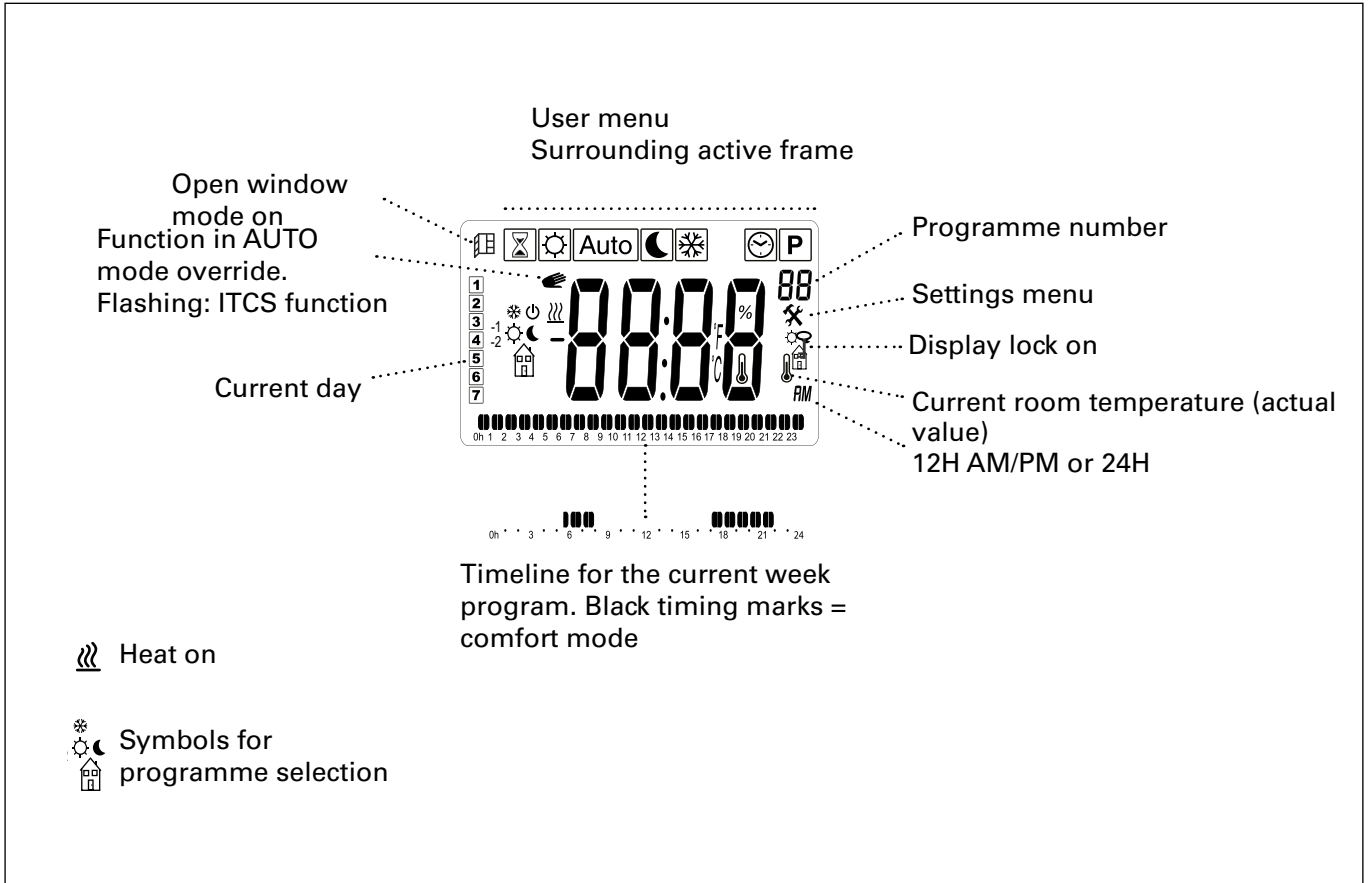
User menu
Surrounding active frame

Open window mode on

Function in AUTO mode override. Flashing: ITCS function

Current day

Auto

P

1
2
3
4
5
6
7

-1
-2

88:88

%

°F
°C

88

AM

0h 1 2 3 4 5 6 7 8 9 10 11 12 13 14 15 16 17 18 19 20 21 22 23

Programme number

Settings menu

Display lock on

Current room temperature (actual value)

12H AM/PM or 24H

0h 3 6 9 12 15 18 21 24

Timeline for the current week program. Black timing marks = comfort mode

Heat on

Symbols for programme selection